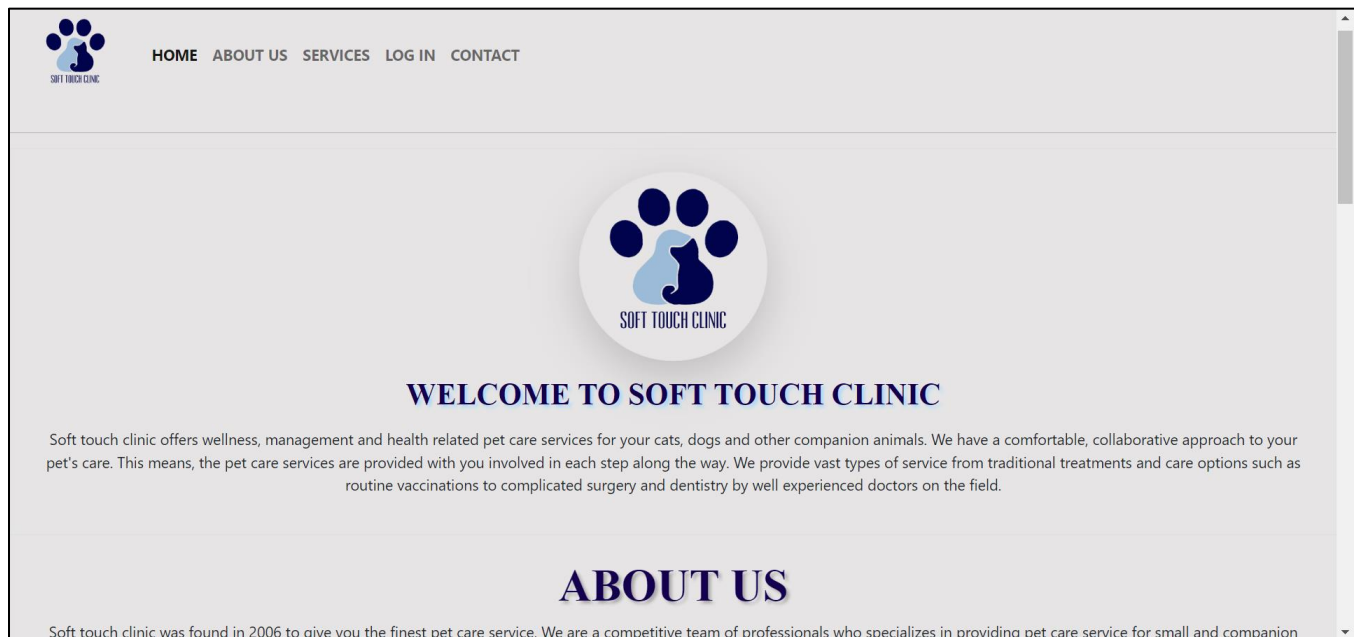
SOFT TOUCH CLINIC

HOME ABOUT US SERVICES LOG IN CONTACT

SOFT TOUCH CLINIC

WELCOME TO SOFT TOUCH CLINIC

Soft touch clinic offers wellness, management and health related pet care services for your cats, dogs and other companion animals. We have a comfortable, collaborative approach to your pet's care. This means, the pet care services are provided with you involved in each step along the way. We provide vast types of service from traditional treatments and care options such as routine vaccinations to complicated surgery and dentistry by well experienced doctors on the field.

ABOUT US

Soft touch clinic was found in 2006 to give you the finest pet care service. We are a competitive team of professionals who specializes in providing pet care service for small and companion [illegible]